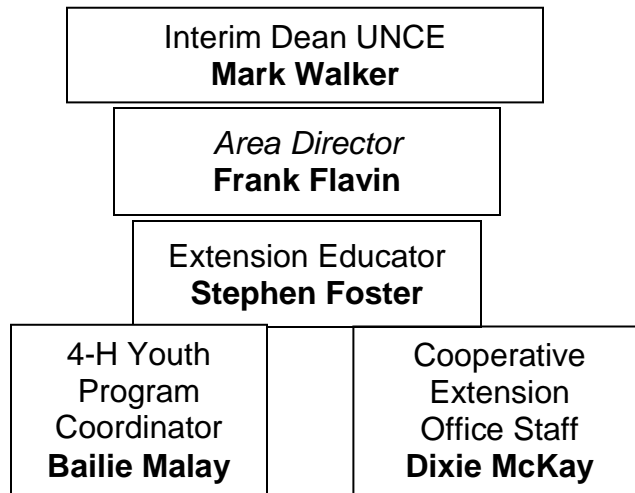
Interim Dean UNCE
**Mark Walker**

*Area Director*
**Frank Flavin**

Extension Educator
**Stephen Foster**

4-H Youth Program Coordinator
**Bailie Malay**

Cooperative Extension Office Staff
**Dixie McKay**